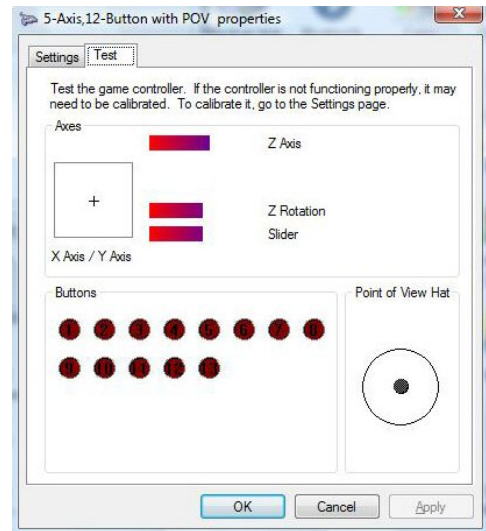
5-Axis,12-Button with POV properties

Settings Test

Test the game controller. If the controller is not functioning properly, it may need to be calibrated. To calibrate it, go to the Settings page.

Axes

Z Axis

+

Z Rotation

Slider

X Axis / Y Axis

Buttons

1 2 3 4 5 6 7 8

9 10 11 12 13

Point of View Hat

OK Cancel Apply